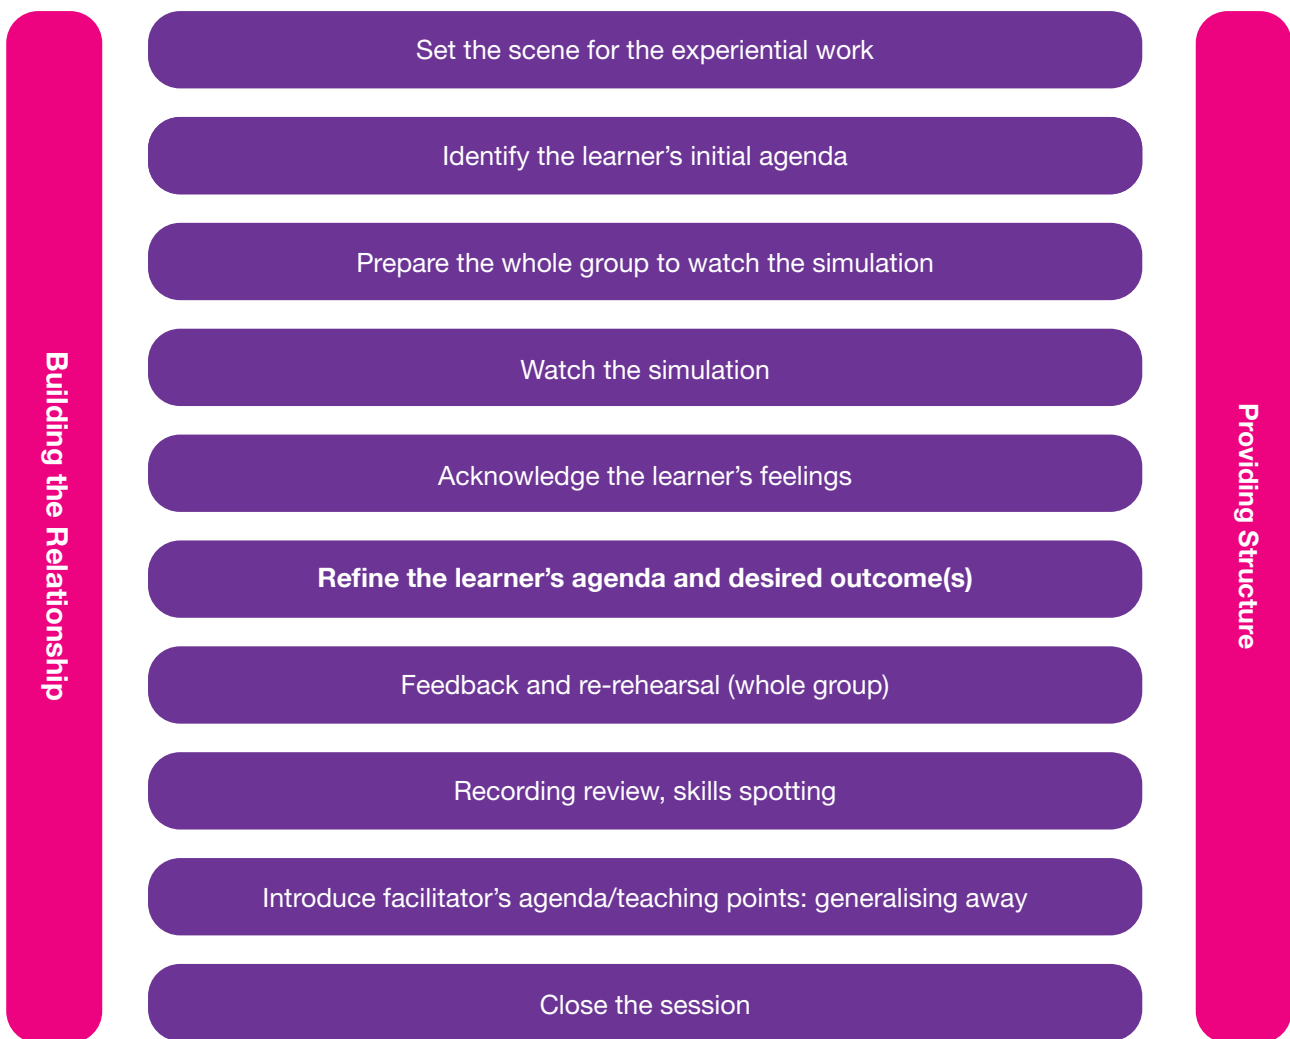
Building the Relationship

Set the scene for the experiential work

Identify the learner’s initial agenda

Prepare the whole group to watch the simulation

Watch the simulation

Acknowledge the learner’s feelings

Refine the learner’s agenda and desired outcome(s)

Feedback and re-rehearsal (whole group)

Recording review, skills spotting

Introduce facilitator’s agenda/teaching points: generalising away

Close the session

Providing Structure